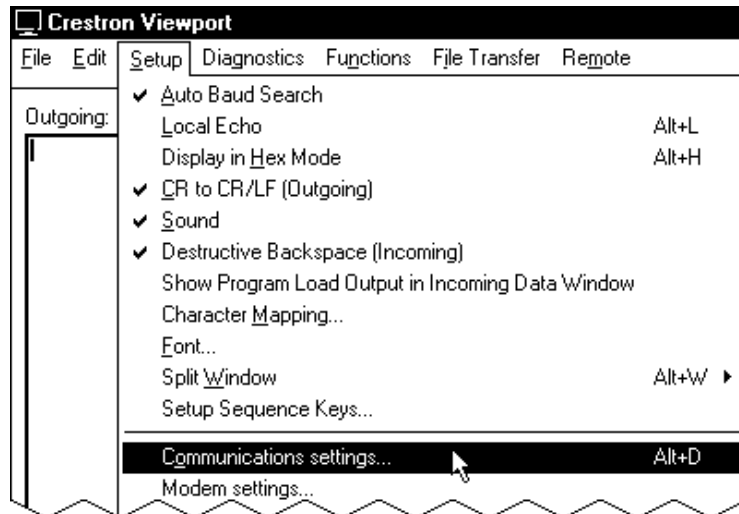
Crestron Viewport

File Edit Setup Diagnostics Functions File Transfer Remote

Outgoing:

Auto Baud Search
Local Echo Alt+L
Display in Hex Mode Alt+H
CR to CR/LF (Outgoing)
Sound
Destructive Backspace (Incoming)
Show Program Load Output in Incoming Data Window
Character Mapping...
Font...
Split Window Alt+W
Setup Sequence Keys...
Communications settings... Alt+D
Modem settings...